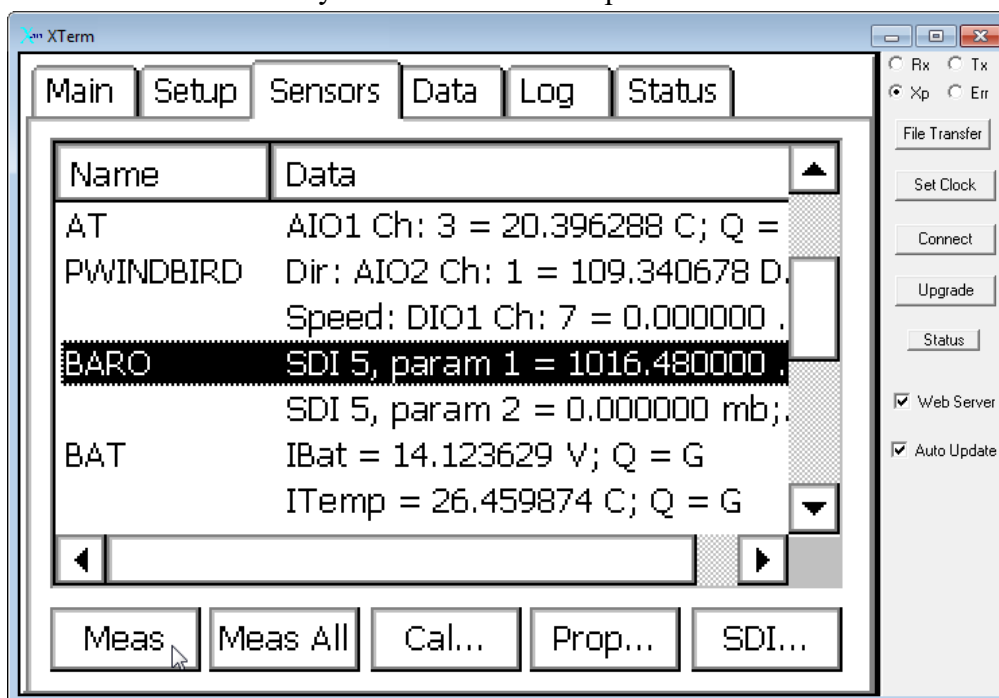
XTerm

Main | Setup | Sensors | Data | Log | Status

| Name | Data |
|---|---|
| AT | AIO1 Ch: 3 = 20.396288 C; Q = |
| PWINDBIRD | Dir: AIO2 Ch: 1 = 109.340678 D. |
| | Speed: DIO1 Ch: 7 = 0.000000 . |
| BARO | SDI 5, param 1 = 1016.480000 . |
| | SDI 5, param 2 = 0.000000 mb;. |
| BAT | IBat = 14.123629 V; Q = G |
| | ITemp = 26.459874 C; Q = G |

Meas | Meas All | Cal... | Prop... | SDI...

Rx Tx
Xp Err
File Transfer
Set Clock
Connect
Upgrade
Status
Web Server
Auto Update